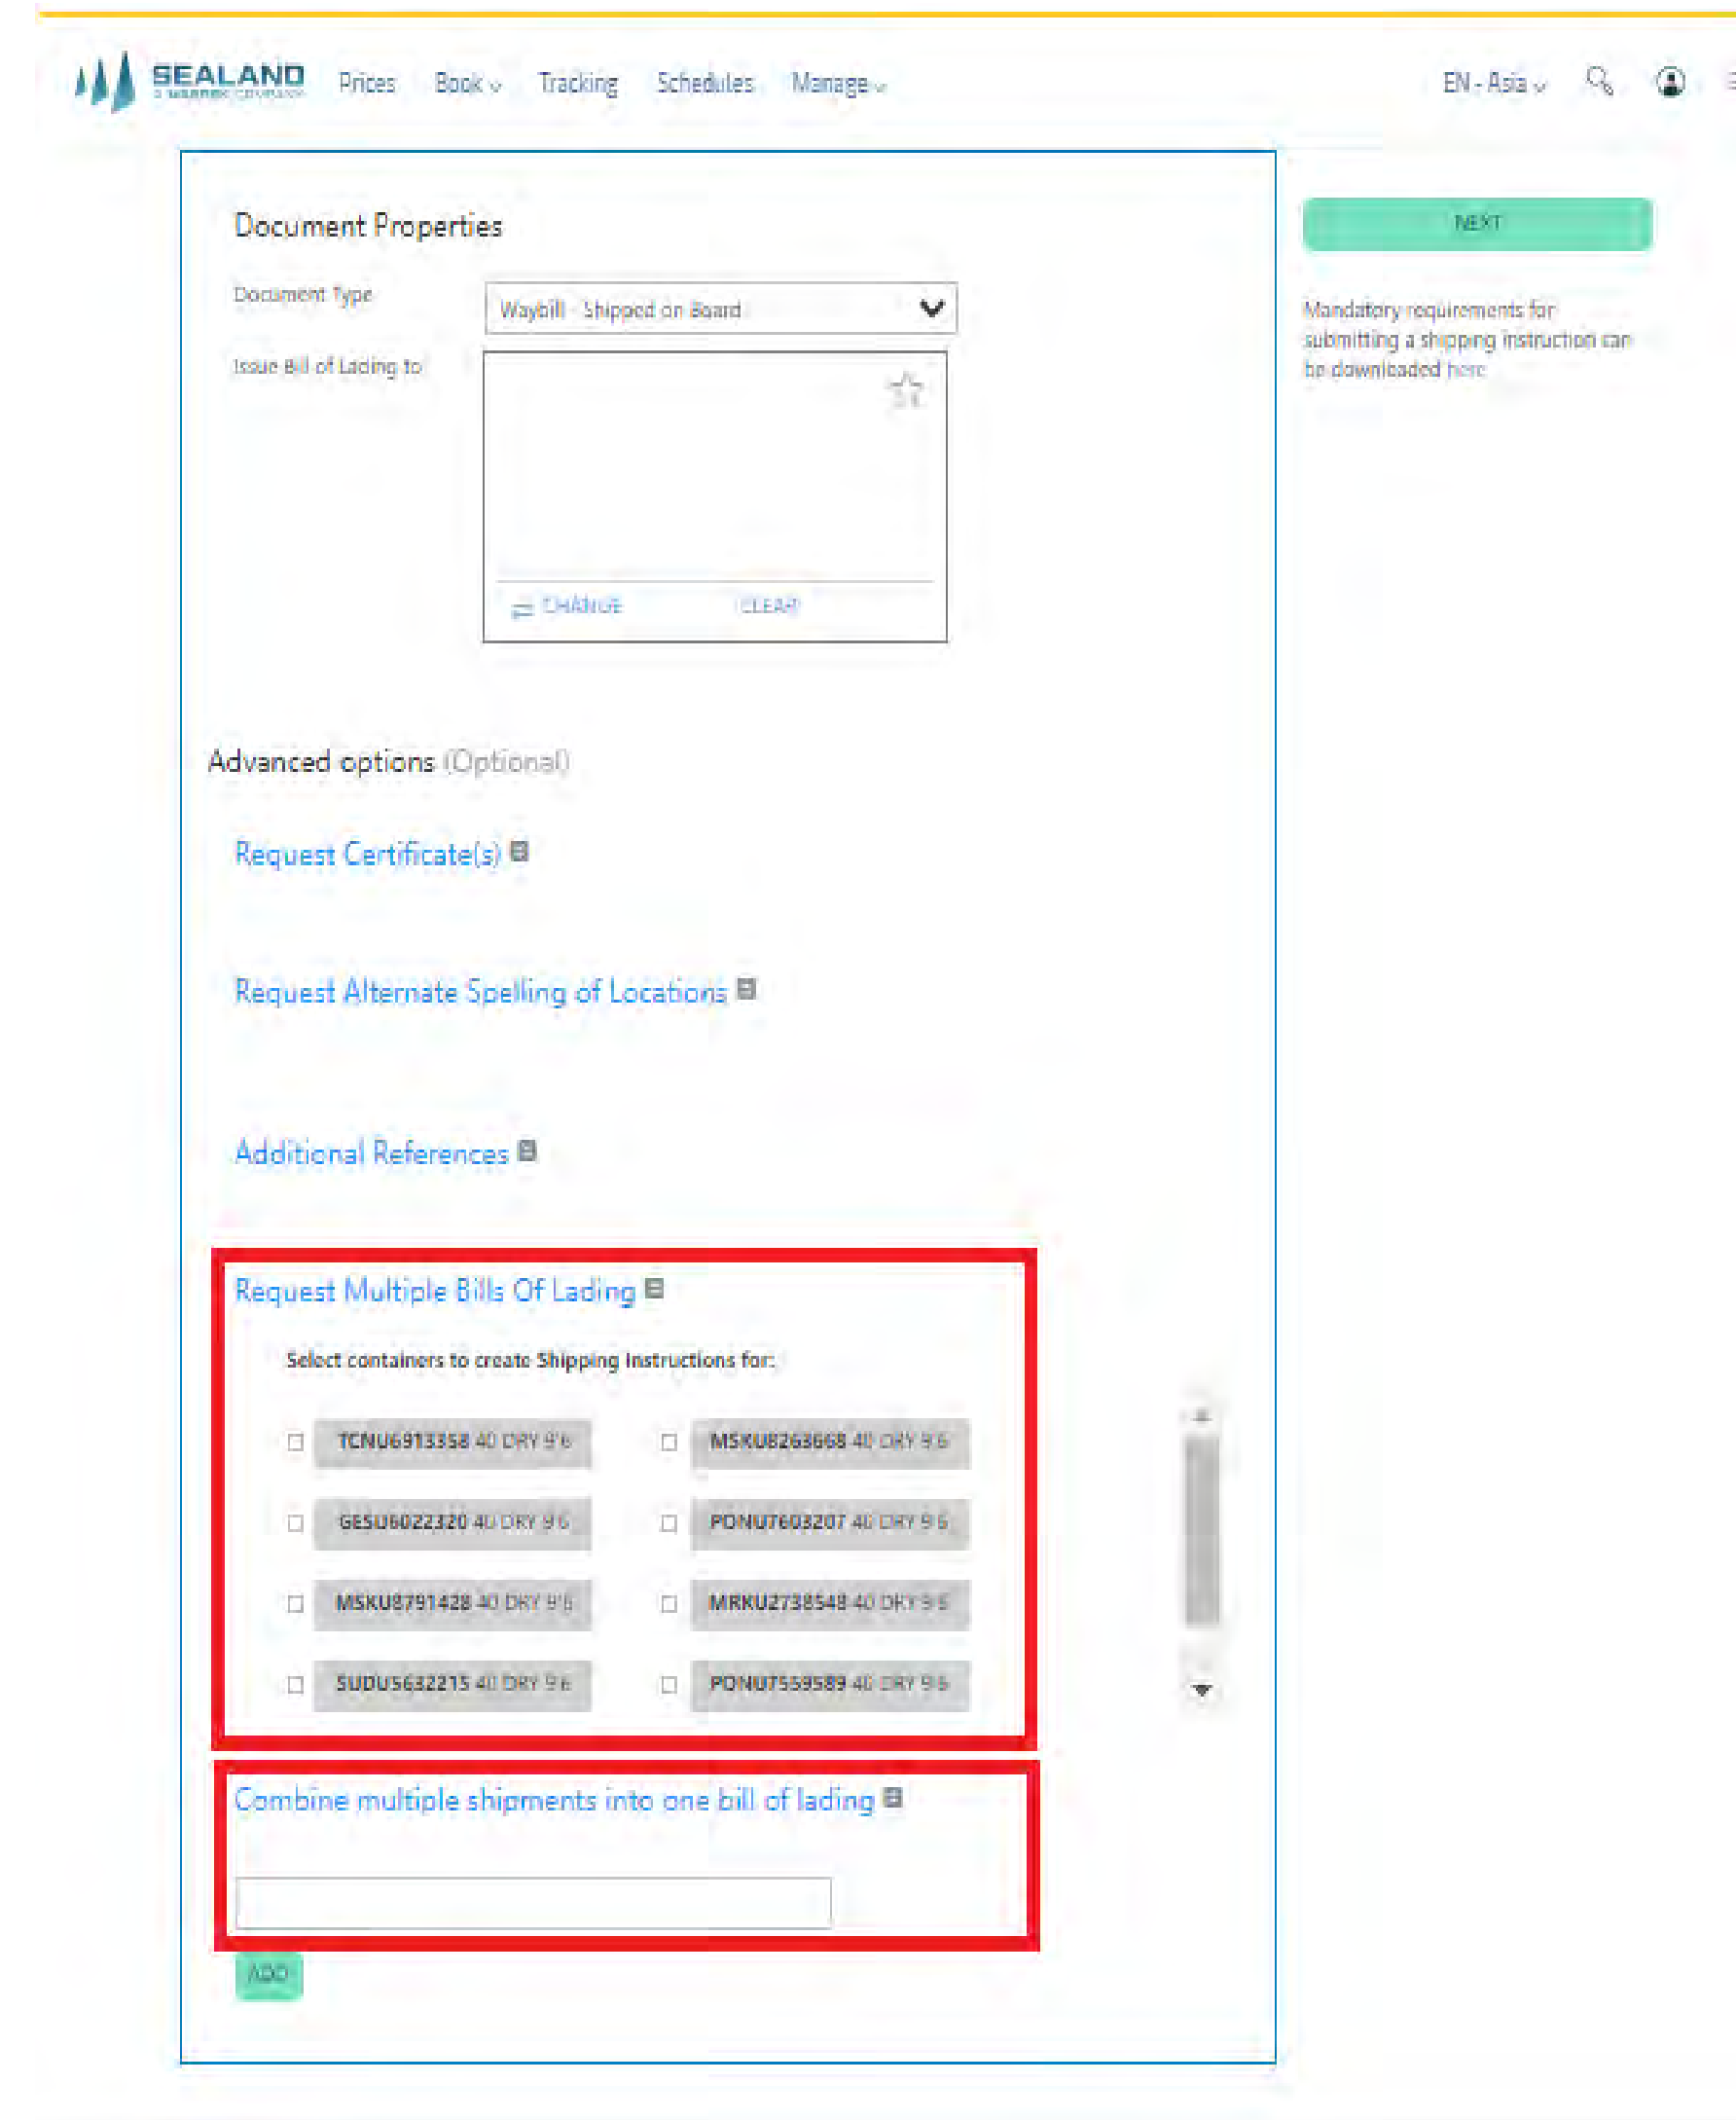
SEALAND
A MAERSK COMPANY

Prices Book Tracking Schedules Manage

EN - Asia

Document Properties

Document Type
Waybill - Shipped on Board

Issue Bill of Lading to

CHANGE CLEAR

NEXT

Mandatory requirements for submitting a shipping instruction can be downloaded here

Advanced options (Optional)

Request Certificate(s)

Request Alternate Spelling of Locations

Additional References

Request Multiple Bills Of Lading

Select containers to create Shipping Instructions for:

TCNU6913358 40 DRY 9'6
MSKU8263668 40 DRY 9'6
GESU6022320 40 DRY 9'6
PONU7603207 40 DRY 9'6
MSKU8791428 40 DRY 9'6
MRKU2738548 40 DRY 9'6
SUDU5632215 40 DRY 9'6
PONU7559589 40 DRY 9'6

Combine multiple shipments into one bill of lading

ADD